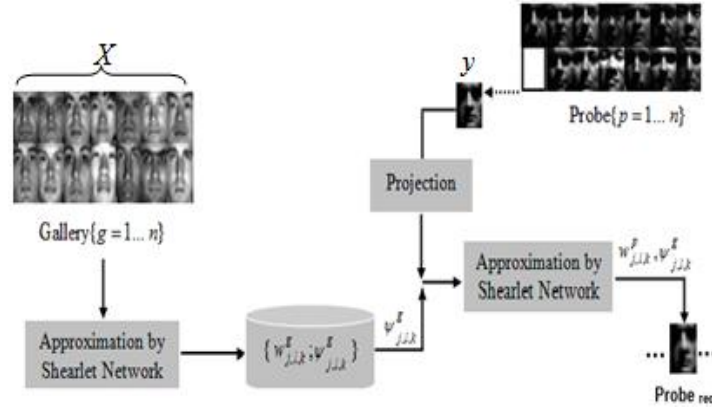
$X$

Gallery$\{g = 1 \ldots n\}$

Approximation by Shearlet Network

$\{w^{g}_{j,l,k}, \psi^{g}_{j,l,k}\}$

$\psi^{g}_{j,l,k}$

$y$

Probe$\{p = 1 \ldots n\}$

Projection

Approximation by Shearlet Network

$w^{p}_{j,l,k}, \psi^{g}_{j,l,k}$

Probe $_{rec}$